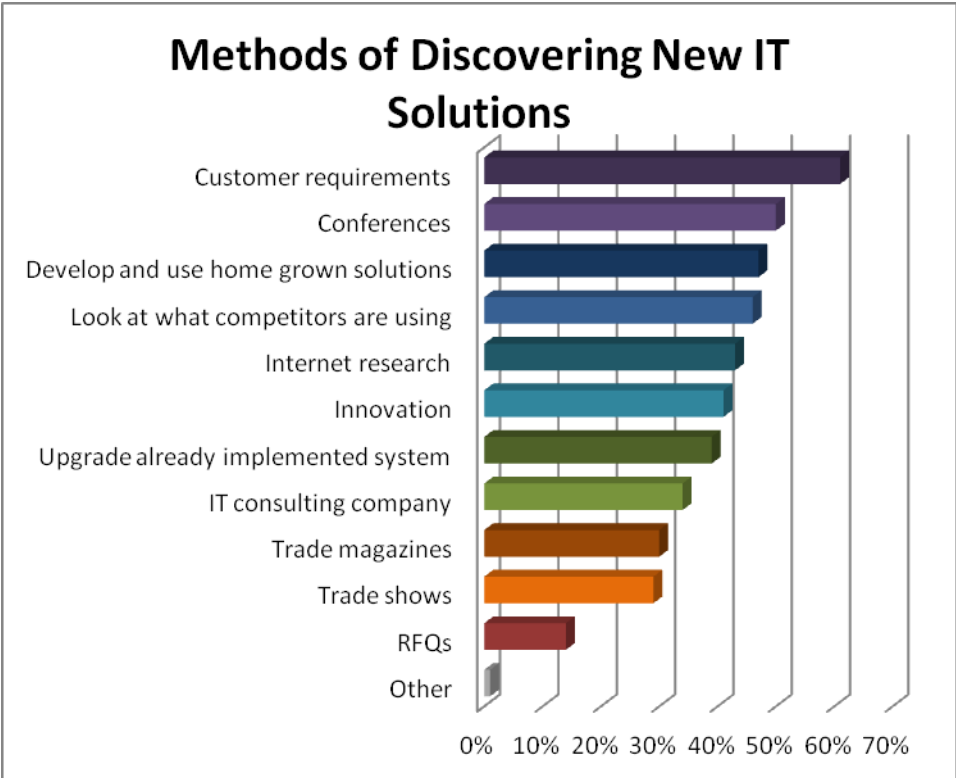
Methods of Discovering New IT Solutions

Customer requirements
Conferences
Develop and use home grown solutions
Look at what competitors are using
Internet research
Innovation
Upgrade already implemented system
IT consulting company
Trade magazines
Trade shows
RFQs
Other

0% 10% 20% 30% 40% 50% 60% 70%